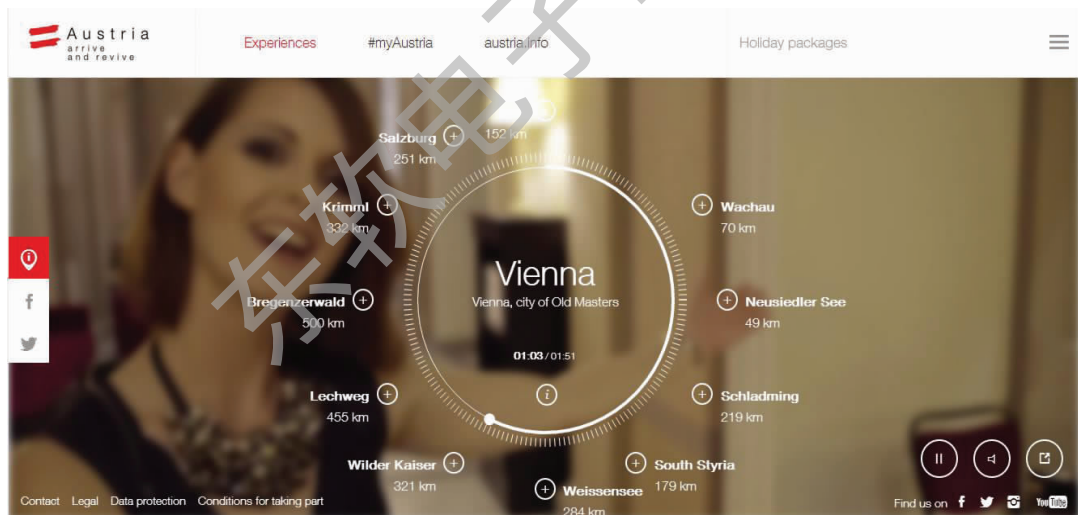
Austria
arrive
and revive

Experiences #myAustria austria.info Holiday packages

152 km

Salzburg
251 km

Krimml
332 km

Bregenzerwald
500 km

Lechweg
455 km

Wilder Kaiser
321 km

Weissensee
284 km

South Styria
179 km

Schladming
219 km

Neusiedler See
49 km

Wachau
70 km

Vienna
Vienna, city of Old Masters

01:03 / 01:51

f

Contact Legal Data protection Conditions for taking part

Find us on f YouTube